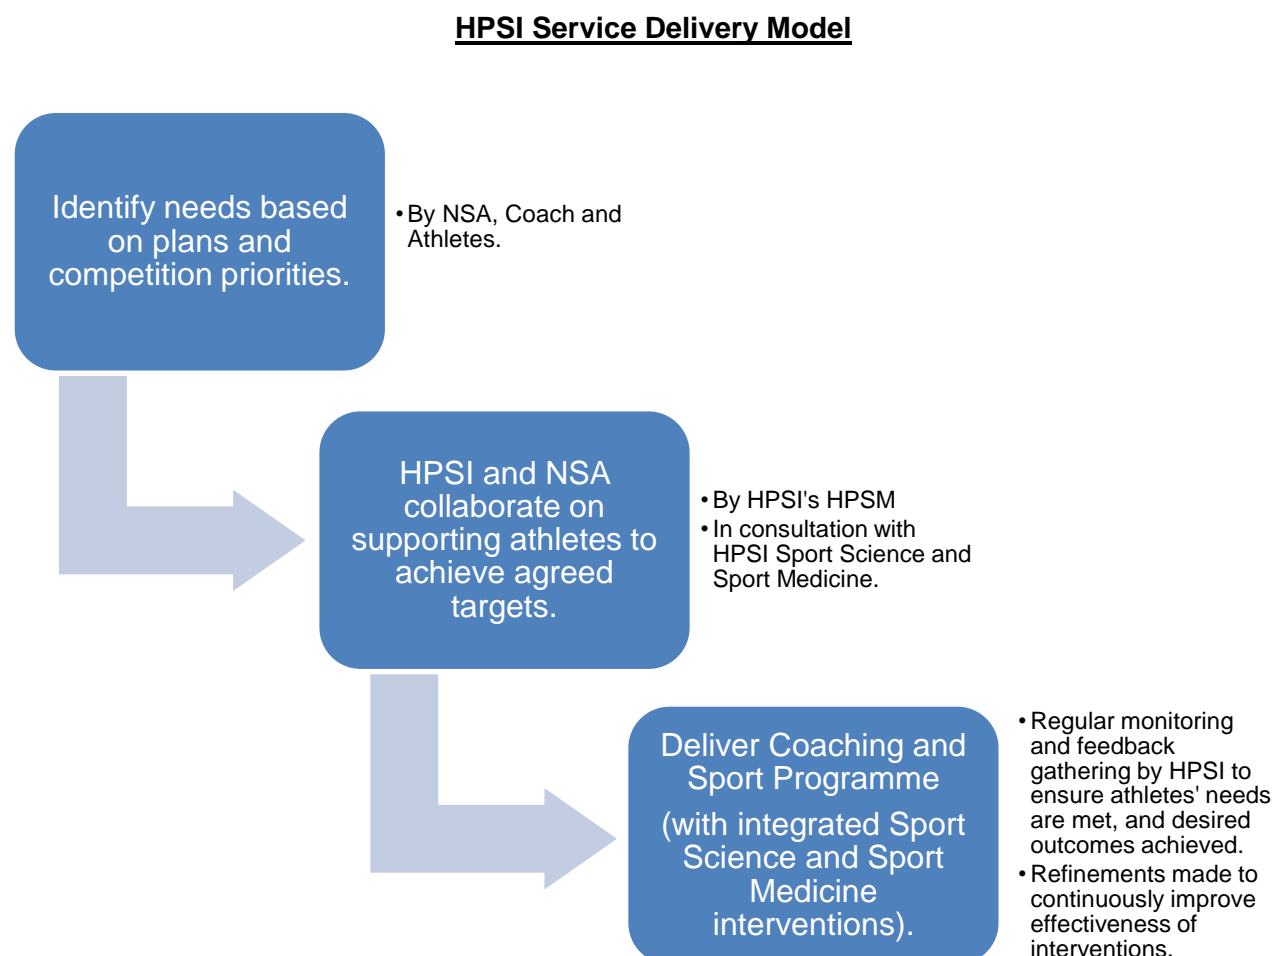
HPSI Service Delivery Model

Identify needs based on plans and competition priorities.

• By NSA, Coach and Athletes.

HPSI and NSA collaborate on supporting athletes to achieve agreed targets.

• By HPSI's HPSM
• In consultation with HPSI Sport Science and Sport Medicine.

Deliver Coaching and Sport Programme

(with integrated Sport Science and Sport Medicine interventions).

• Regular monitoring and feedback gathering by HPSI to ensure athletes' needs are met, and desired outcomes achieved.
• Refinements made to continuously improve effectiveness of interventions.